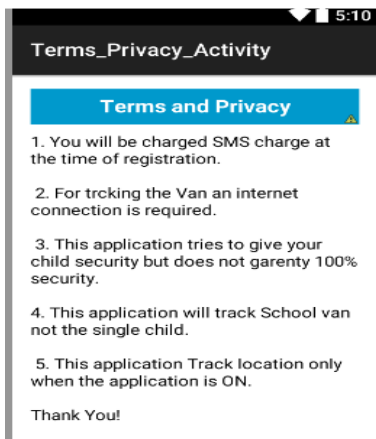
5:10

Terms_Privacy_Activity

Terms and Privacy

1. You will be charged SMS charge at the time of registration.

2. For trcking the Van an internet connection is required.

3. This application tries to give your child security but does not garenty 100% security.

4. This application will track School van not the single child.

5. This application Track location only when the application is ON.

Thank You!